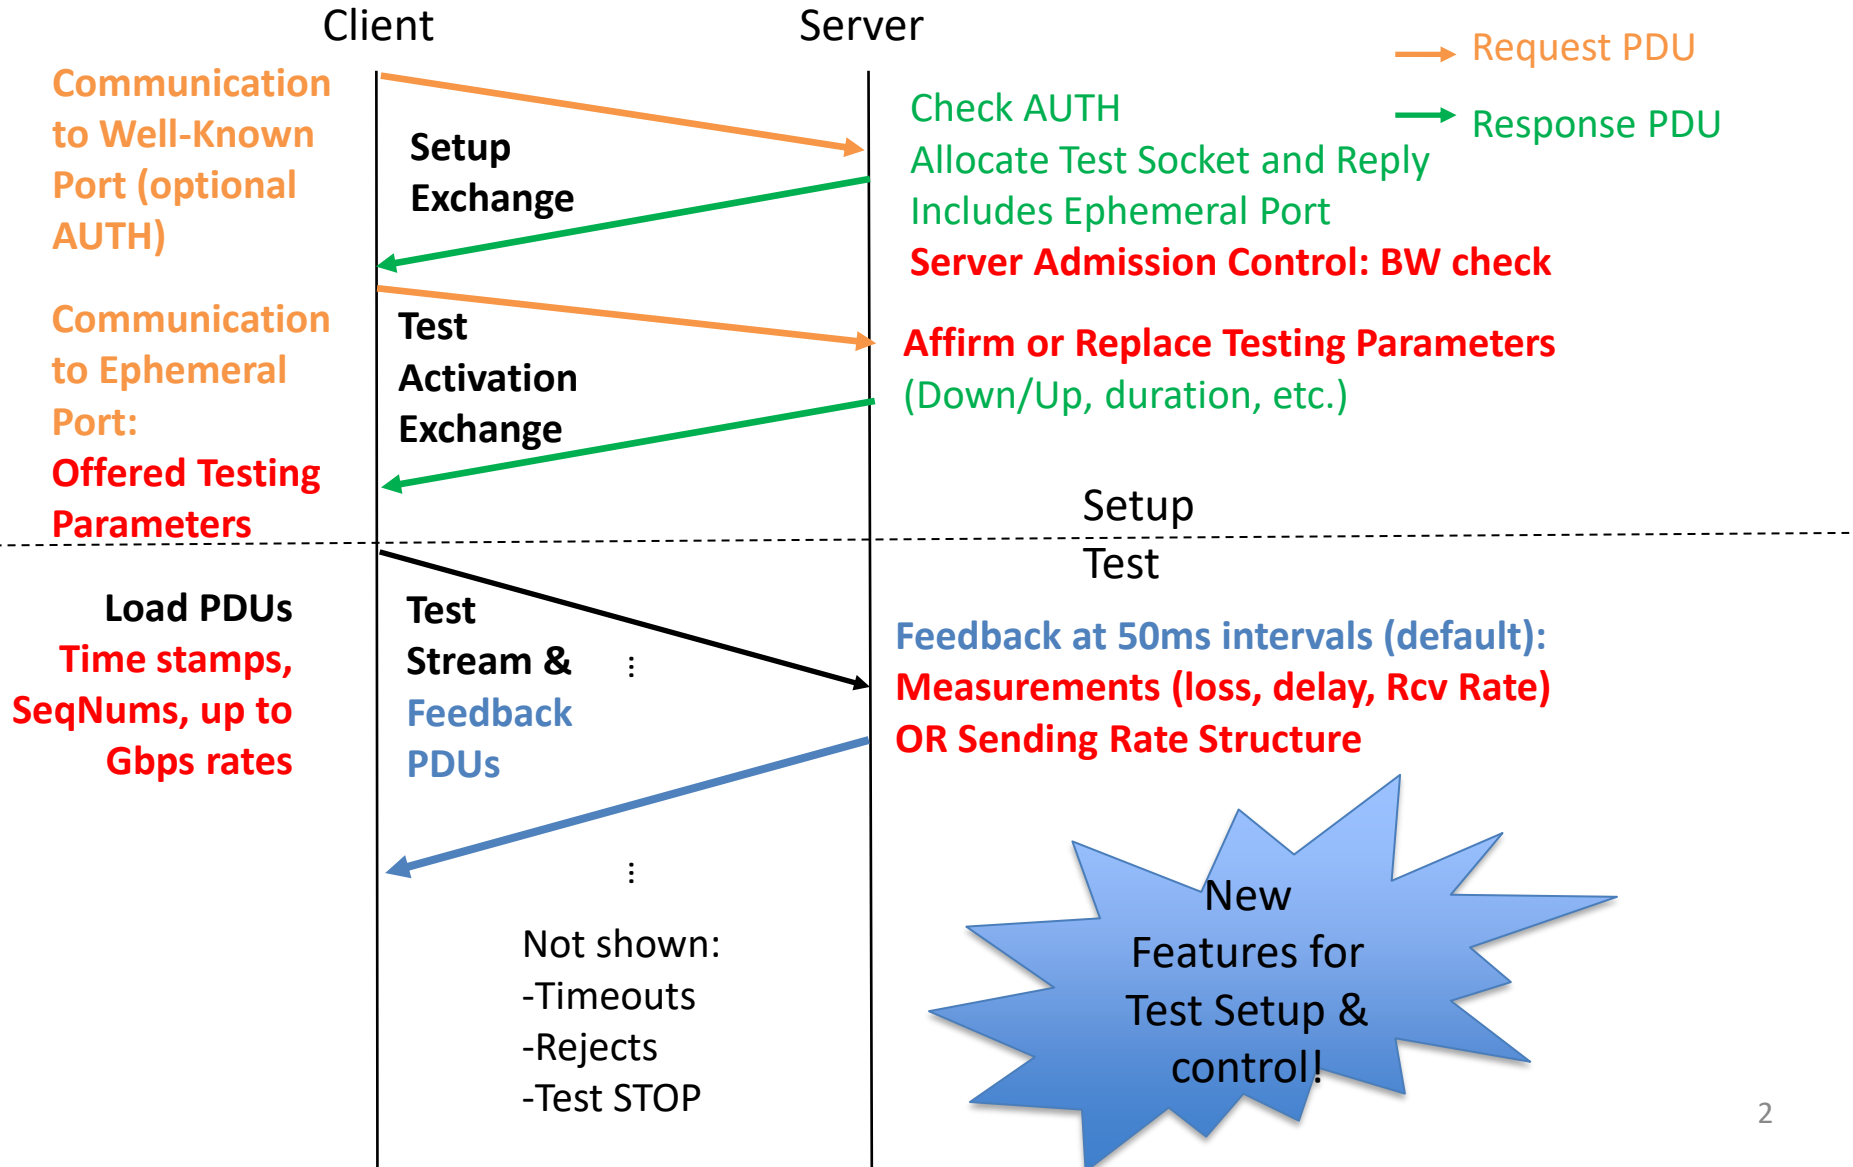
Client

Server

Request PDU

Response PDU

Communication to Well-Known Port (optional AUTH)

Setup Exchange

Check AUTH
Allocate Test Socket and Reply
Includes Ephemeral Port
Server Admission Control: BW check

Communication to Ephemeral Port:
Offered Testing Parameters

Test Activation Exchange

Affirm or Replace Testing Parameters
(Down/Up, duration, etc.)

Setup

Test

Load PDUs
Time stamps, SeqNums, up to Gbps rates

Test Stream & Feedback PDUs

⋮

Feedback at 50ms intervals (default):
Measurements (loss, delay, Rcv Rate)
OR Sending Rate Structure

⋮

Not shown:
-Timeouts
-Rejects
-Test STOP

New Features for Test Setup & control!

2